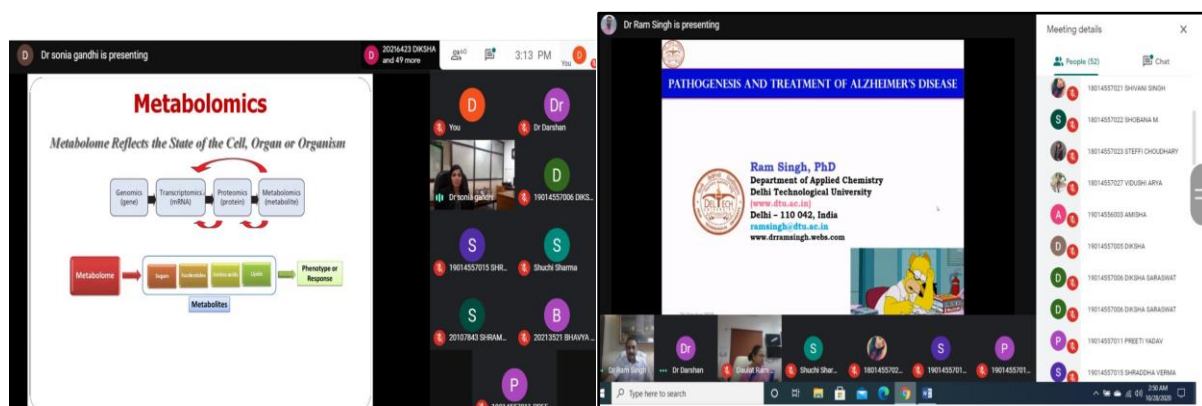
D Dr sonia gandhi is presenting

20216423 DIKSHA and 49 more

3:13 PM

You

Metabolomics

Metabolome Reflects the State of the Cell, Organ or Organism

Genomics (gene)

Transcriptomics (mRNA)

Proteomics (protein)

Metabolomics (metabolite)

Metabolome

Sugars

Nucleotides

Amino acids

Lipids

Phenotype or Response

Metabolites

D You

Dr Dr Darshan

Dr sonia gandhi

D 19014557006 DIKS...

S 19014557015 SHR...

S Shuchi Sharma

S 20107843 SHRAM...

B 20213521 BHAVYA...

P

Dr Ram Singh is presenting

PATHOGENESIS AND TREATMENT OF ALZHEIMER'S DISEASE

Ram Singh, PhD
Department of Applied Chemistry
Delhi Technological University
(www.dtu.ac.in)
Delhi – 110 042, India
ramsingh@dtu.ac.in
www.drramsingh.webs.com

DEL TECH

Dr Ram Singh

Dr Dr Darshan

Daulat Ram...

S Shuchi Shar...

1801455702...

S 1901455701...

P 1901455701...

Meeting details

People (52)

Chat

18014557021 SHIVANI SINGH

18014557022 SHOBANA M.

18014557023 STEFFI CHOUDHARY

18014557027 VIDUSHI ARYA

19014556003 AMISHA

19014557005 DIKSHA

19014557006 DIKSHA SARASWAT

19014557006 DIKSHA SARASWAT

19014557011 PREETI YADAV

19014557015 SHRADDHA VERMA

Type here to search

2:50 AM
10/28/2020